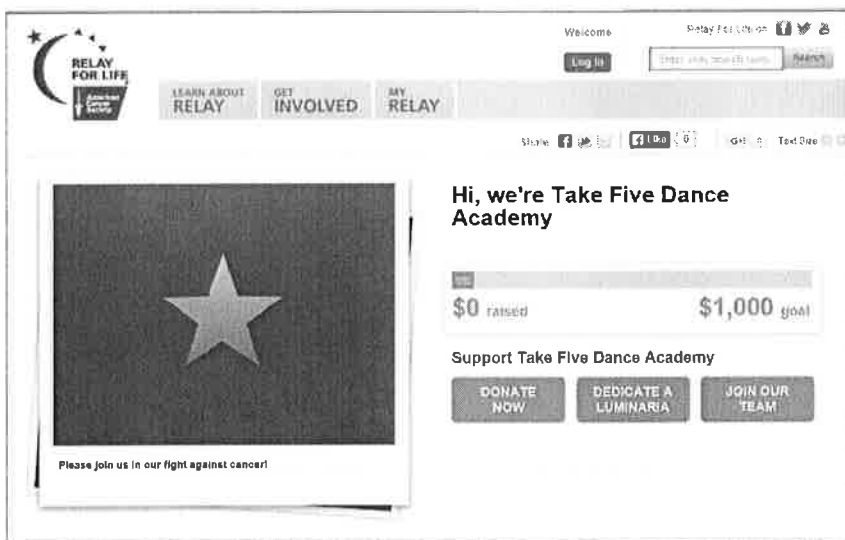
RELAY FOR LIFE

American Cancer Society

Welcome

Log In

Relay For Life on

Enter your search term

Search

LEARN ABOUT RELAY

GET INVOLVED

MY RELAY

Share

Like 0

Text Size

Hi, we're Take Five Dance Academy

$0 raised

$1,000 goal

Support Take Five Dance Academy

DONATE NOW

DEDICATE A LUMINARIA

JOIN OUR TEAM

Please join us in our fight against cancer!